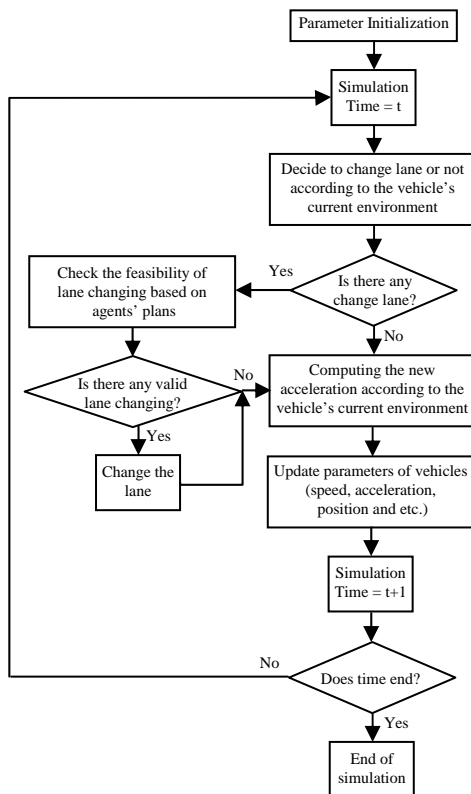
Parameter Initialization

Simulation Time = t

Decide to change lane or not according to the vehicle's current environment

Is there any change lane?

Yes

No

Check the feasibility of lane changing based on agents' plans

Is there any valid lane changing?

No

Yes

Change the lane

Computing the new acceleration according to the vehicle's current environment

Update parameters of vehicles (speed, acceleration, position and etc.)

Simulation Time = t+1

Does time end?

No

Yes

End of simulation